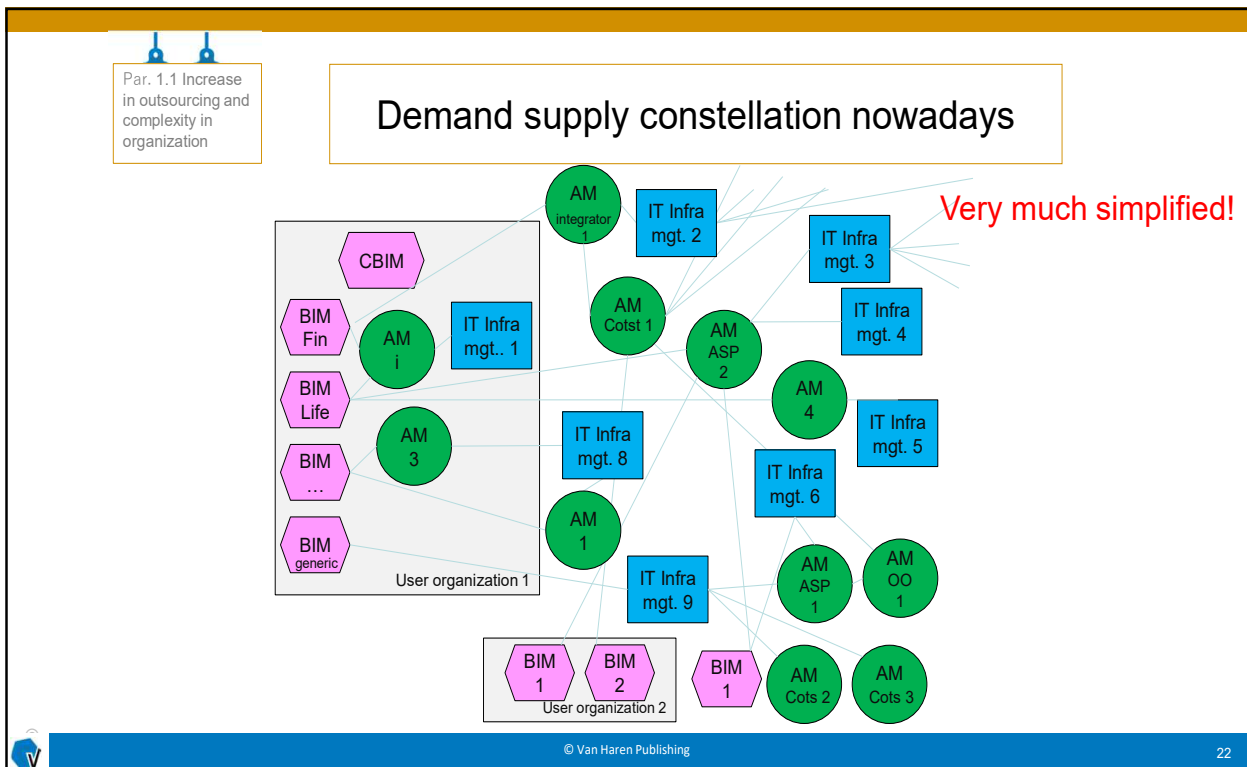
Par. 1.1 Increase in outsourcing and complexity in organization

Demand supply constellation nowadays

Very much simplified!

AM integrator 1

IT Infra mgt. 2

IT Infra mgt. 3

CBIM

BIM Fin

AM i

IT Infra mgt.. 1

AM Cotst 1

AM ASP 2

IT Infra mgt. 4

BIM Life

AM 4

IT Infra mgt. 5

BIM …

AM 3

IT Infra mgt. 8

IT Infra mgt. 6

AM 1

BIM generic

User organization 1

IT Infra mgt. 9

AM ASP 1

AM OO 1

BIM 1

BIM 2

User organization 2

BIM 1

AM Cots 2

AM Cots 3

© Van Haren Publishing

22